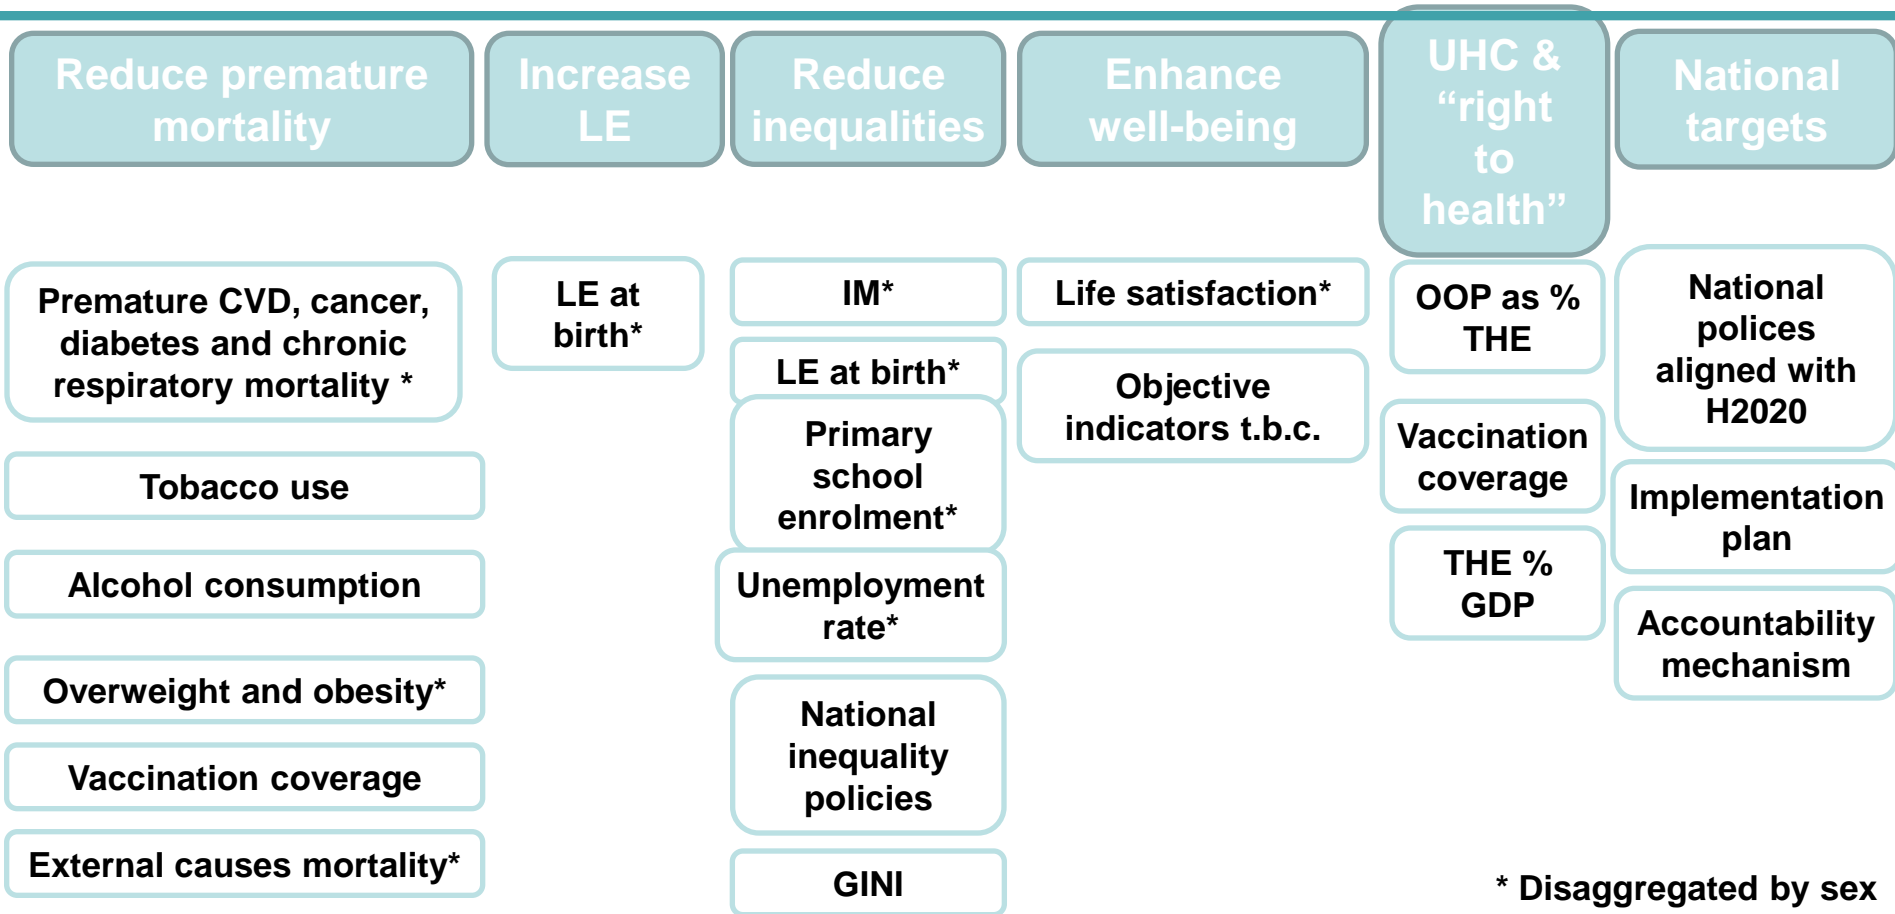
Reduce premature mortality

Premature CVD, cancer, diabetes and chronic respiratory mortality *

Tobacco use

Alcohol consumption

Overweight and obesity*

Vaccination coverage

External causes mortality*

Increase LE

LE at birth*

Reduce inequalities

IM*

LE at birth*

Primary school enrolment*

Unemployment rate*

National inequality policies

GINI

Enhance well-being

Life satisfaction*

Objective indicators t.b.c.

UHC & “right to health”

OOP as % THE

Vaccination coverage

THE % GDP

National targets

National polices aligned with H2020

Implementation plan

Accountability mechanism

* Disaggregated by sex